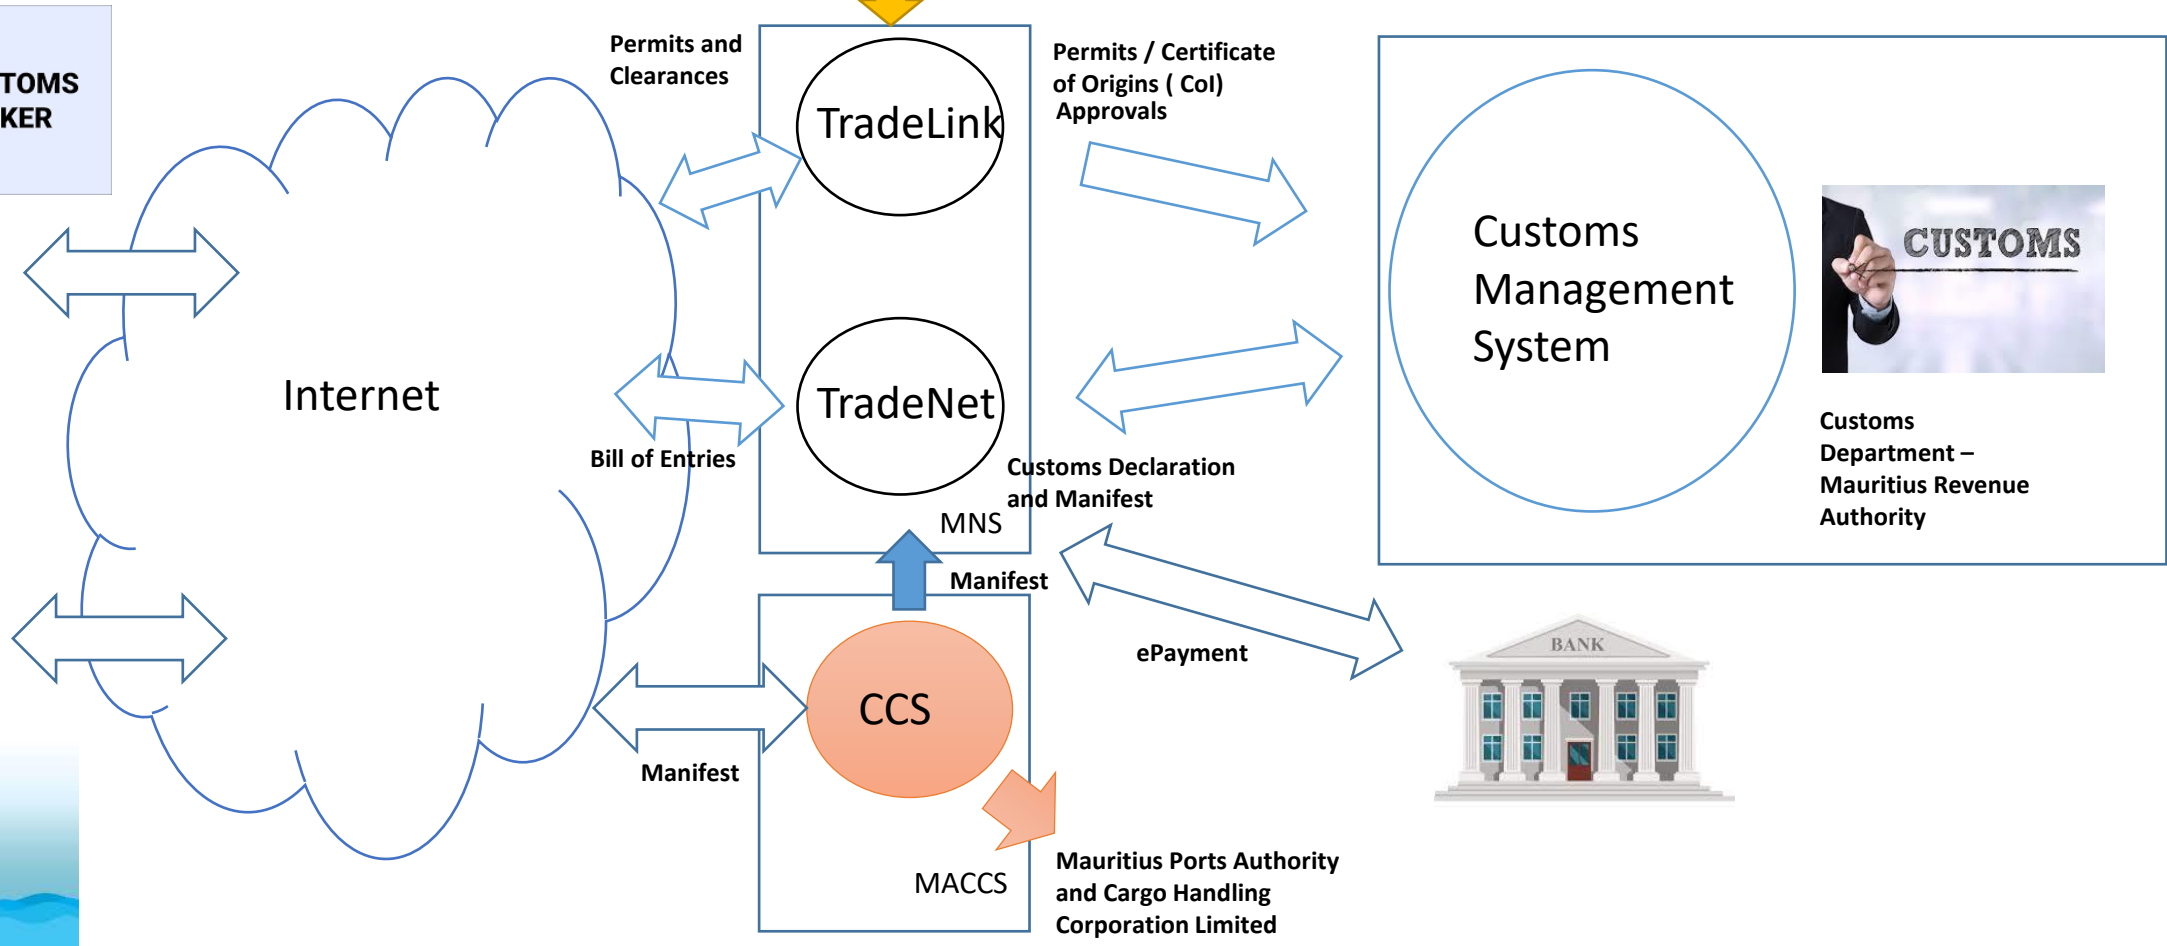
TOMS
KER

Internet

Permits and Clearances

TradeLink

TradeNet

Bill of Entries

MNS

Permits / Certificate of Origins ( CoI) Approvals

Customs Management System

CUSTOMS

Customs Department – Mauritius Revenue Authority

Customs Declaration and Manifest

Manifest

ePayment

BANK

CCS

Manifest

MACCS

Mauritius Ports Authority and Cargo Handling Corporation Limited